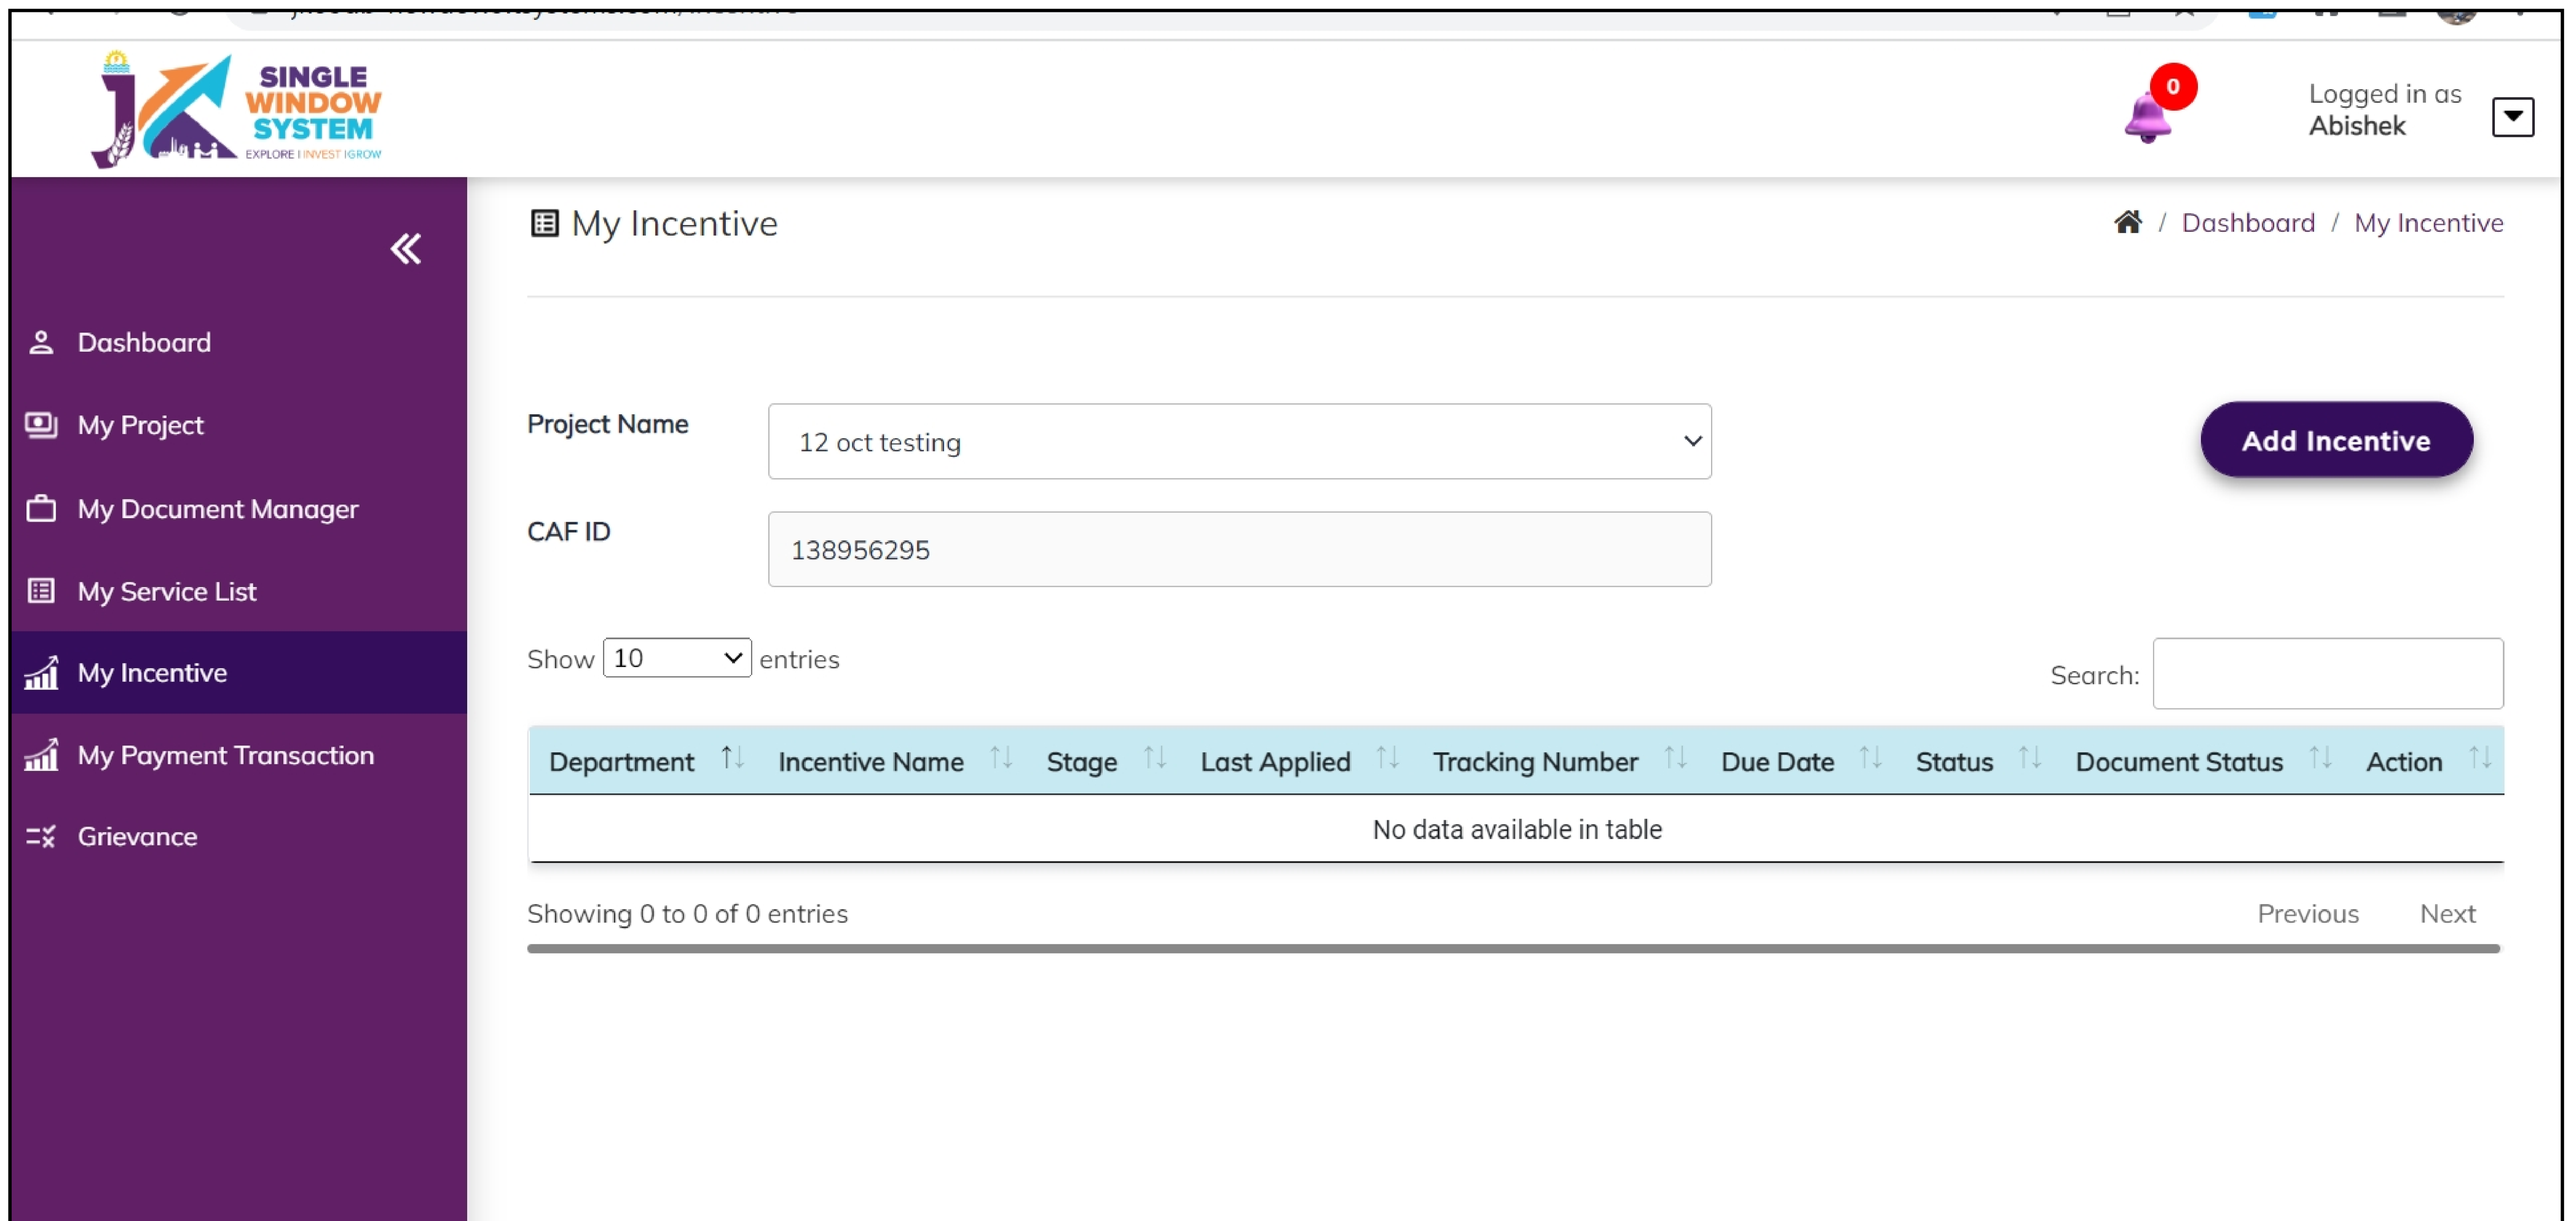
SINGLE WINDOW SYSTEM
EXPLORE I INVEST I GROW

0

Logged in as
Abishek

Dashboard
My Project
My Document Manager
My Service List
My Incentive
My Payment Transaction
Grievance

My Incentive

Dashboard / My Incentive

Project Name
12 oct testing

Add Incentive

CAF ID
138956295

Show 10 entries

Search:

| Department | Incentive Name | Stage | Last Applied | Tracking Number | Due Date | Status | Document Status | Action |
|---|---|---|---|---|---|---|---|---|
| No data available in table | | | | | | | | |

Showing 0 to 0 of 0 entries

Previous Next